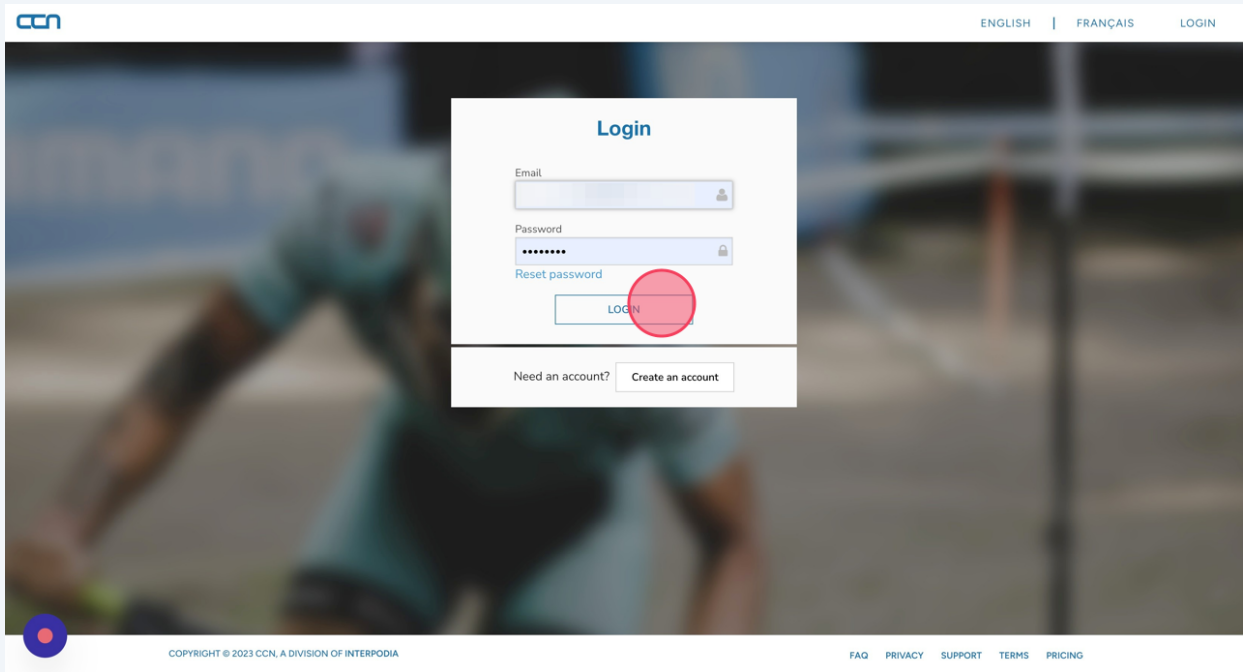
ccn

ENGLISH | FRANÇAIS LOGIN

Login

Email

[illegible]

Password

••••••••

Reset password

LOGIN

Need an account? Create an account

COPYRIGHT © 2023 CCN, A DIVISION OF INTERPODIA

FAQ PRIVACY SUPPORT TERMS PRICING